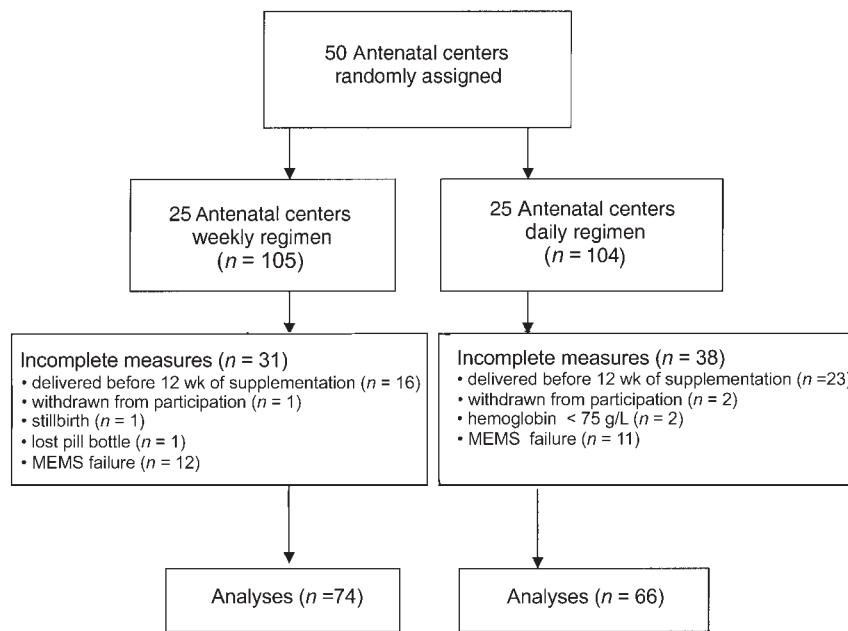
50 Antenatal centers randomly assigned

25 Antenatal centers weekly regimen ($n$ = 105)

25 Antenatal centers daily regimen ($n$ = 104)

Incomplete measures ($n$ = 31)
• delivered before 12 wk of supplementation ($n$ = 16)
• withdrawn from participation ($n$ = 1)
• stillbirth ($n$ = 1)
• lost pill bottle ($n$ = 1)
• MEMS failure ($n$ = 12)

Incomplete measures ($n$ = 38)
• delivered before 12 wk of supplementation ($n$ =23)
• withdrawn from participation ($n$ = 2)
• hemoglobin < 75 g/L ($n$ = 2)
• MEMS failure ($n$ = 11)

Analyses ($n$ =74)

Analyses ($n$ = 66)